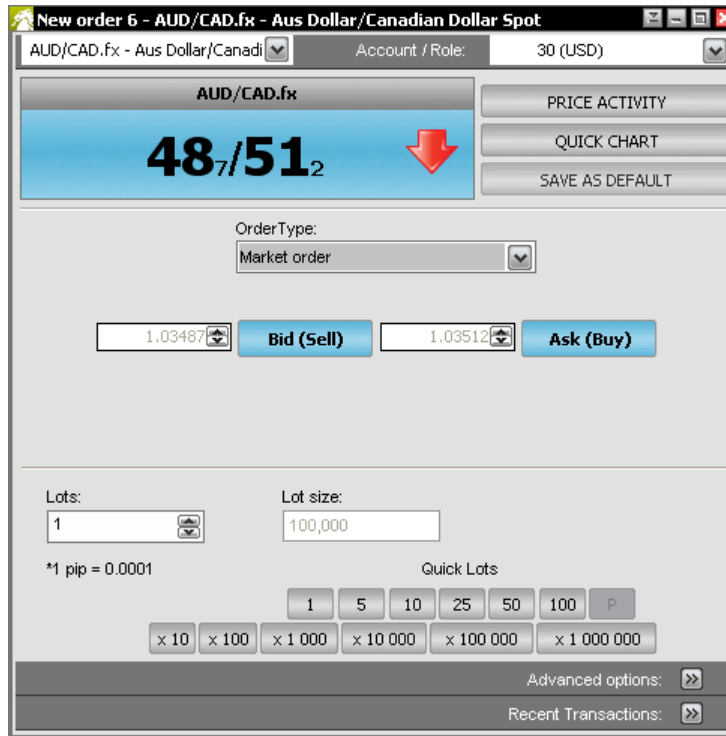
New order 6 - AUD/CAD.fx - Aus Dollar/Canadian Dollar Spot

AUD/CAD.fx - Aus Dollar/Canadi

Account / Role:

30 (USD)

AUD/CAD.fx

$48_{7}/51_{2}$

PRICE ACTIVITY

QUICK CHART

SAVE AS DEFAULT

OrderType:

Market order

1.03487

Bid (Sell)

1.03512

Ask (Buy)

Lots:

1

Lot size:

100,000

*1 pip = 0.0001

Quick Lots

| 1 | 5 | 10 | 25 | 50 | 100 | P |
|---|---|---|---|---|---|---|

| x 10 | x 100 | x 1 000 | x 10 000 | x 100 000 | x 1 000 000 |
|---|---|---|---|---|---|

Advanced options:

Recent Transactions: